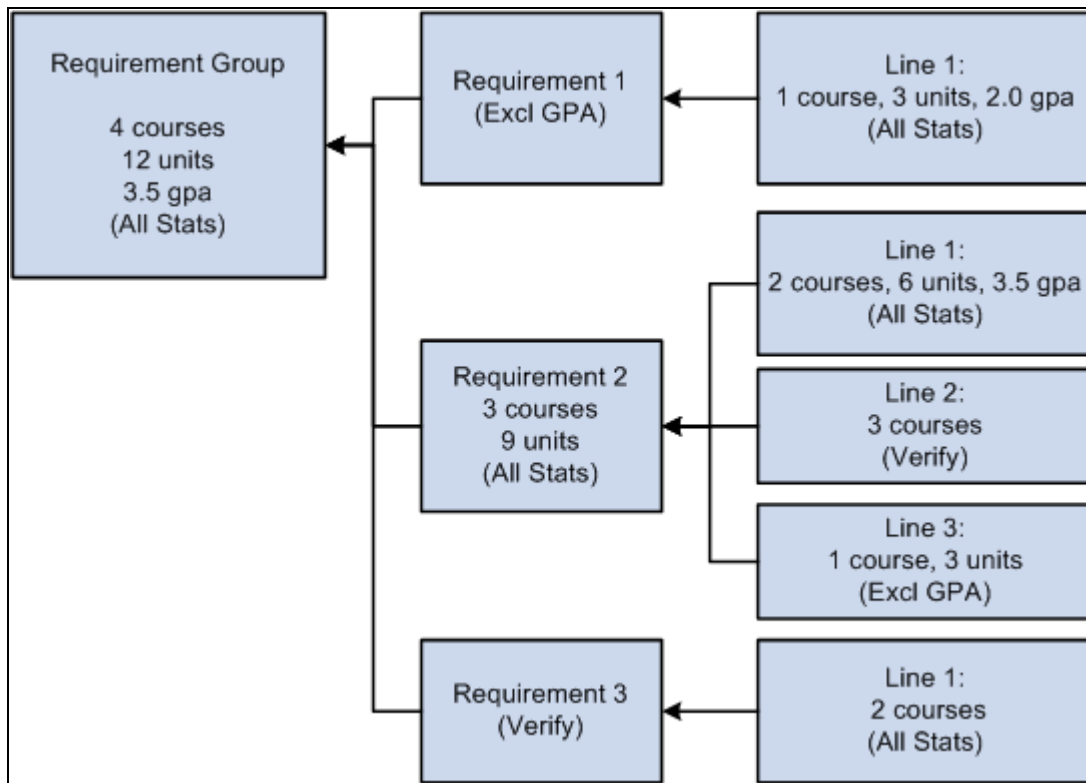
Requirement Group

4 courses
12 units
3.5 gpa
(All Stats)

Requirement 1
(Excl GPA)

Line 1:
1 course, 3 units, 2.0 gpa
(All Stats)

Line 1:
2 courses, 6 units, 3.5 gpa
(All Stats)

Requirement 2
3 courses
9 units
(All Stats)

Line 2:
3 courses
(Verify)

Line 3:
1 course, 3 units
(Excl GPA)

Requirement 3
(Verify)

Line 1:
2 courses
(All Stats)